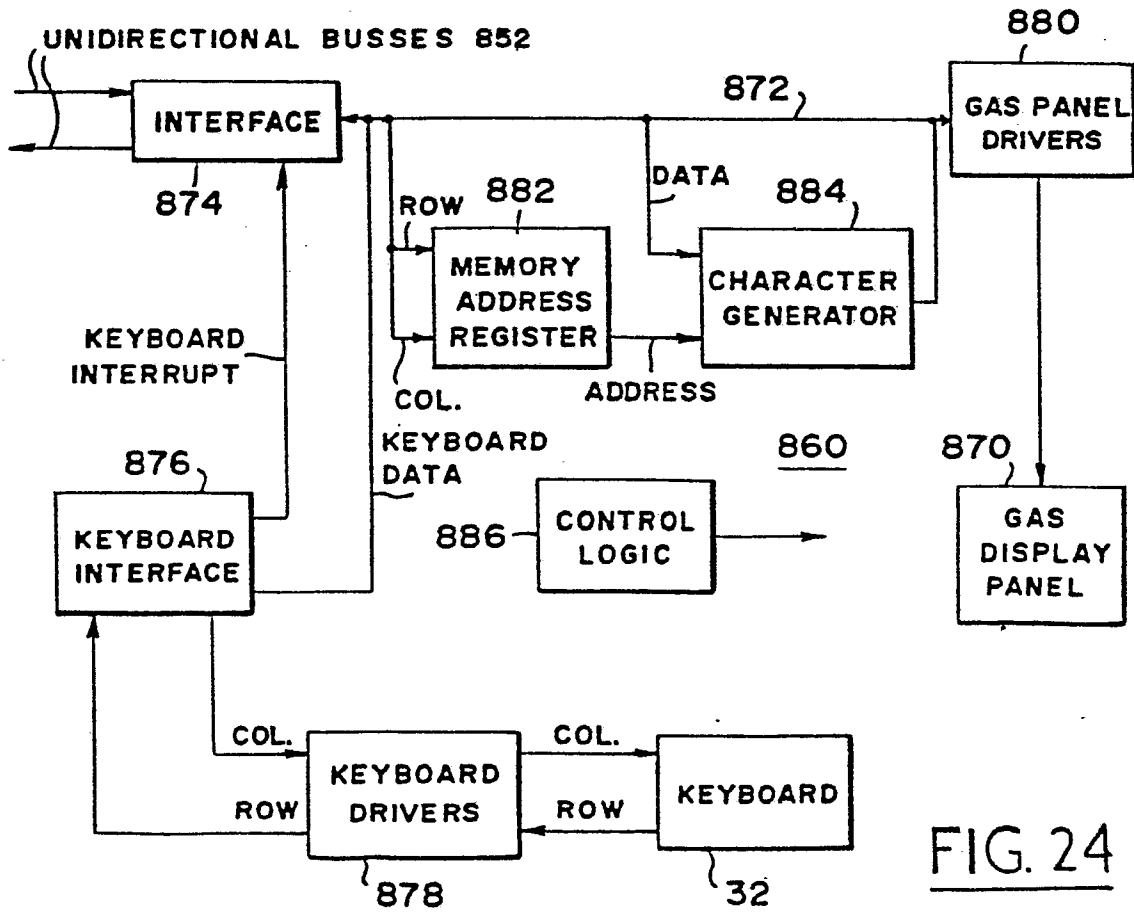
UNIDIRECTIONAL BUSSES 852

INTERFACE

874

872

880

GAS PANEL DRIVERS

DATA

884

882

ROW

MEMORY ADDRESS REGISTER

CHARACTER GENERATOR

KEYBOARD INTERRUPT

COL.

ADDRESS

KEYBOARD DATA

860

870

876

KEYBOARD INTERFACE

886

CONTROL LOGIC

GAS DISPLAY PANEL

COL.

KEYBOARD DRIVERS

COL.

KEYBOARD

ROW

ROW

878

32

FIG. 24